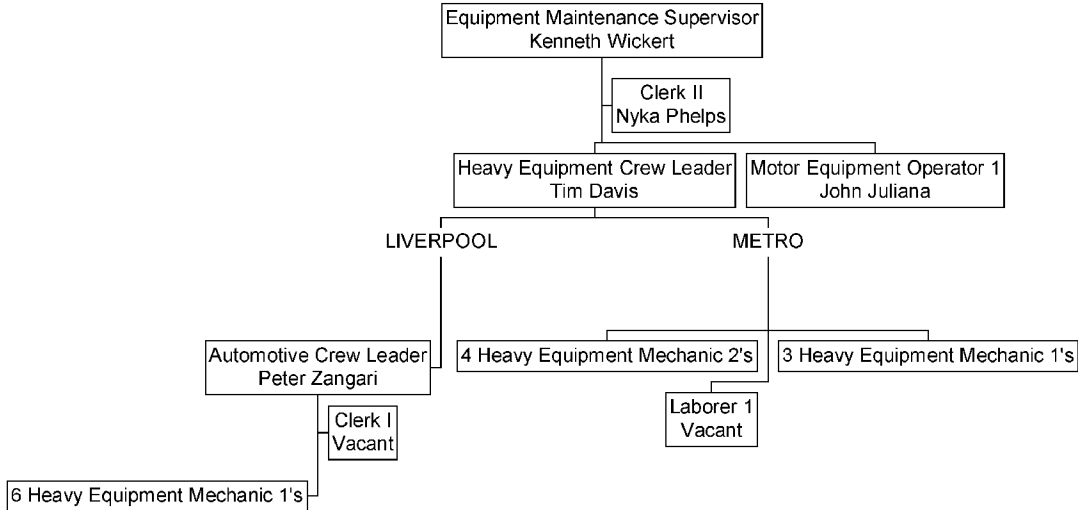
Equipment Maintenance Supervisor
Kenneth Wickert

Clerk II
Nyka Phelps

Heavy Equipment Crew Leader
Tim Davis

Motor Equipment Operator 1
John Juliana

LIVERPOOL

METRO

Automotive Crew Leader
Peter Zangari

Clerk I
Vacant

6 Heavy Equipment Mechanic 1's

4 Heavy Equipment Mechanic 2's

3 Heavy Equipment Mechanic 1's

Laborer 1
Vacant